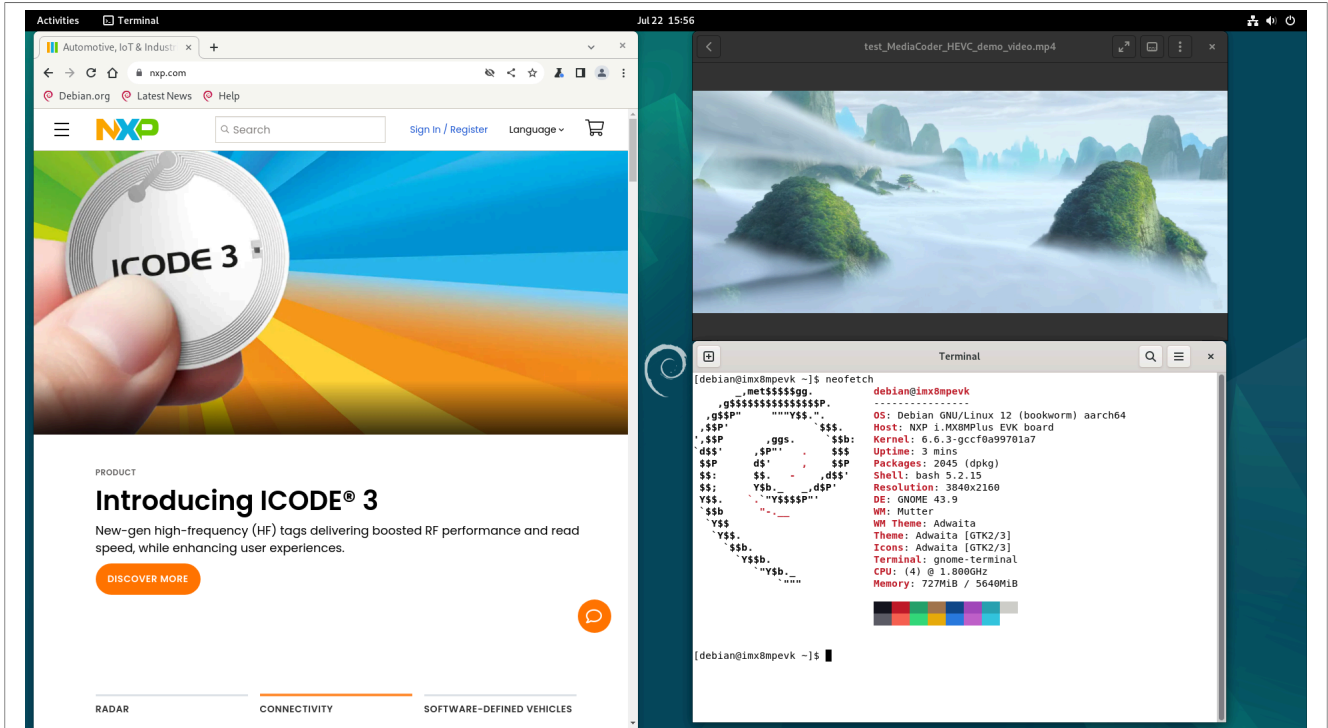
Activities Terminal Jul 22 15:56

Automotive, IoT & Indust ×
+

nxp.com

Debian.org Latest News Help

NXP

Search

Sign In / Register Language

ICODE 3

PRODUCT

Introducing ICODE® 3

New-gen high-frequency (HF) tags delivering boosted RF performance and read speed, while enhancing user experiences.

DISCOVER MORE

RADAR CONNECTIVITY SOFTWARE-DEFINED VEHICLES

test_MediaCoder_HEVC_demo_video.mp4

Terminal

[debian@imx8mpevk ~]$ neofetch
debian@imx8mpevk
----------------
OS: Debian GNU/Linux 12 (bookworm) aarch64
Host: NXP i.MX8MPlus EVK board
Kernel: 6.6.3-gccf0a99701a7
Uptime: 3 mins
Packages: 2045 (dpkg)
Shell: bash 5.2.15
Resolution: 3840x2160
DE: GNOME 43.9
WM: Mutter
WM Theme: Adwaita
Theme: Adwaita [GTK2/3]
Icons: Adwaita [GTK2/3]
Terminal: gnome-terminal
CPU: (4) @ 1.800GHz
Memory: 727MiB / 5640MiB

[debian@imx8mpevk ~]$